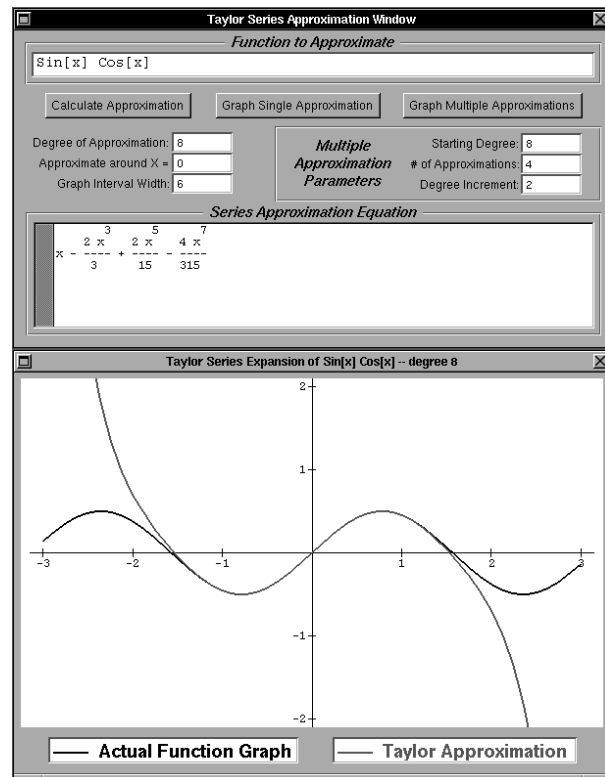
Taylor Series Approximation Window

Function to Approximate

Sin[x] Cos[x]

Calculate Approximation

Graph Single Approximation

Graph Multiple Approximations

Degree of Approximation: 8

Approximate around X = 0

Graph Interval Width: 6

Multiple Approximation Parameters

Starting Degree: 8

# of Approximations: 4

Degree Increment: 2

Series Approximation Equation

$x - \frac{2 x^3}{3} + \frac{2 x^5}{15} - \frac{4 x^7}{315}$

Taylor Series Expansion of Sin[x] Cos[x] -- degree 8

2

1

-3 -2 -1 1 2 3

-1

-2

Actual Function Graph

Taylor Approximation